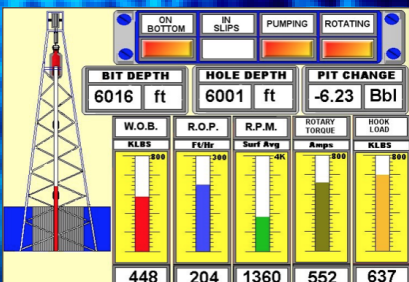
ON BOTTOM

IN SLIPS

PUMPING

ROTATING

BIT DEPTH
6016 ft

HOLE DEPTH
6001 ft

PIT CHANGE
-6.23 Bbl

| W.O.B. | R.O.P. | R.P.M. | ROTARY TORQUE | HOOK LOAD |
|---|---|---|---|---|
| KLBS | Ft/Hr | Surf Avg | Amps | KLBS |
| 800 | 300 | 4K | 800 | 800 |
| 448 | 204 | 1360 | 552 | 637 |